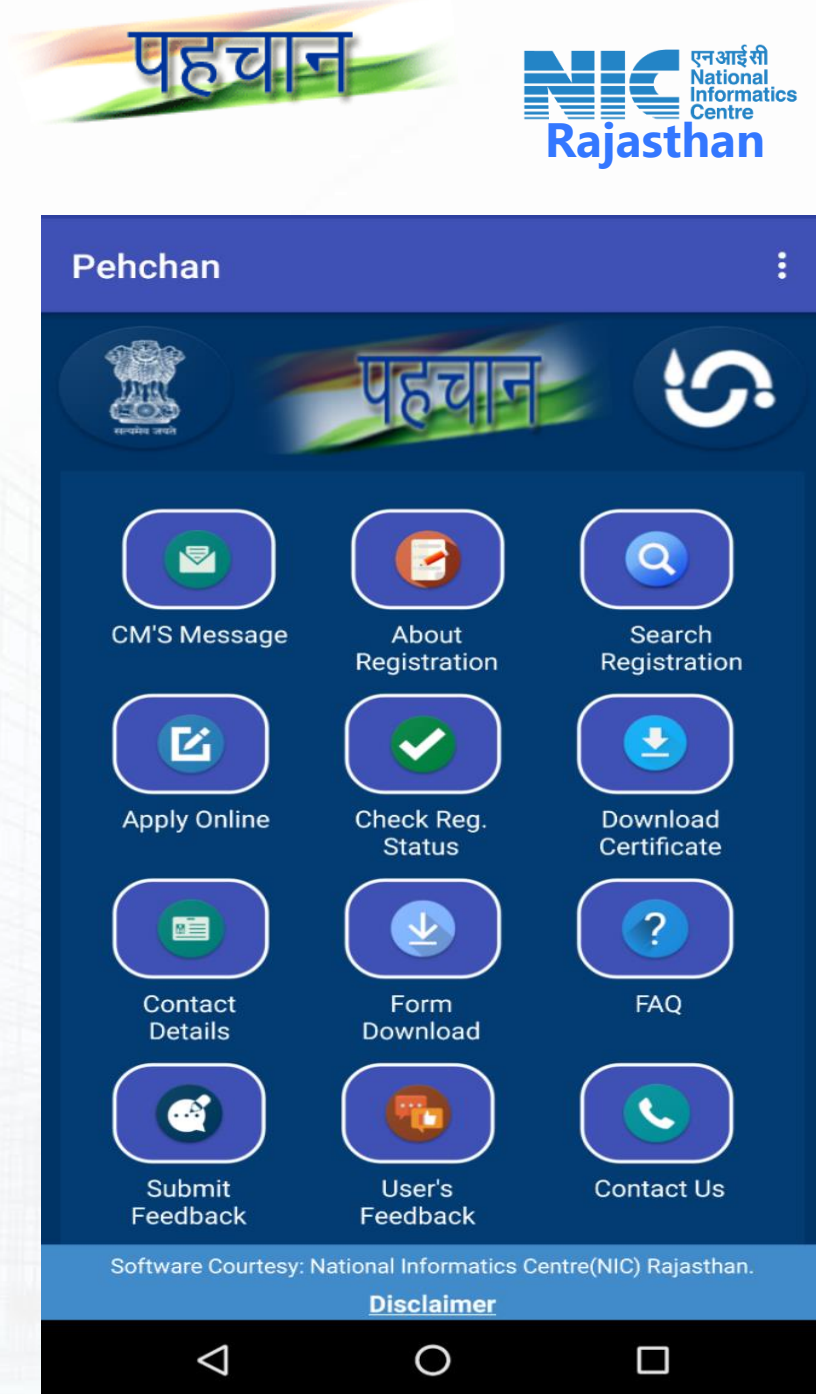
पहचान

NIC एनआईसी National Informatics Centre
Rajasthan

Pehchan

सत्यमेव जयते

पहचान

CM'S Message

About Registration

Search Registration

Apply Online

Check Reg. Status

Download Certificate

Contact Details

Form Download

FAQ

Submit Feedback

User's Feedback

Contact Us

Software Courtesy: National Informatics Centre(NIC) Rajasthan.

Disclaimer